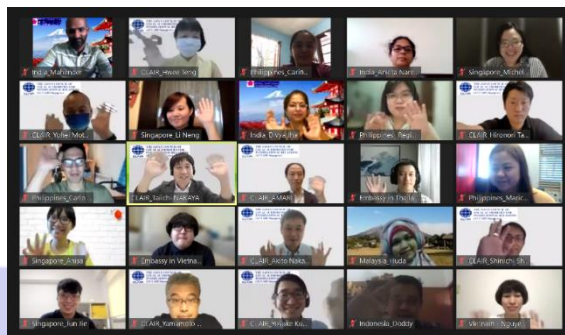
India_Mahinder
CLAIR_Hwai Ring
Philippines_Carit
India_Anita Nara
Singapore_Michel
CLAIR_Yohei Mot
Singapore_Li Neng
India_Divya Jha
Philippines_Regi
CLAIR_Hironori Ta
Philippines_Carla
CLAIR_Taichi NAKAYA
CLAIR_AMANI
Embassy in Thaila
Philippines_Maric
Singapore_Aaila
Embassy in Vietna
CLAIR_Akito Naka
Malaysia_Huda
CLAIR_Shinichi Sh
Singapore_Jun Jie
CLAIR_Yamamoto
CLAIR_Hiroaki Ku
Indonesia_Doddy
Vietnam_Nguye